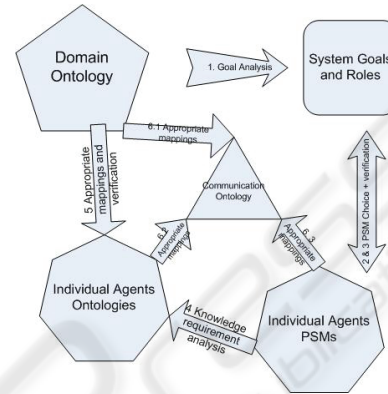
Domain Ontology

1. Goal Analysis

System Goals and Roles

6.1 Appropriate mappings

5 Appropriate mappings and verification

Communication Ontology

6.2 Appropriate mappings

6. 3 Appropriate mappings

2 & 3 PSM Choice + verification

Individual Agents Ontologies

4 Knowledge requirement analysis

Individual Agents PSMs